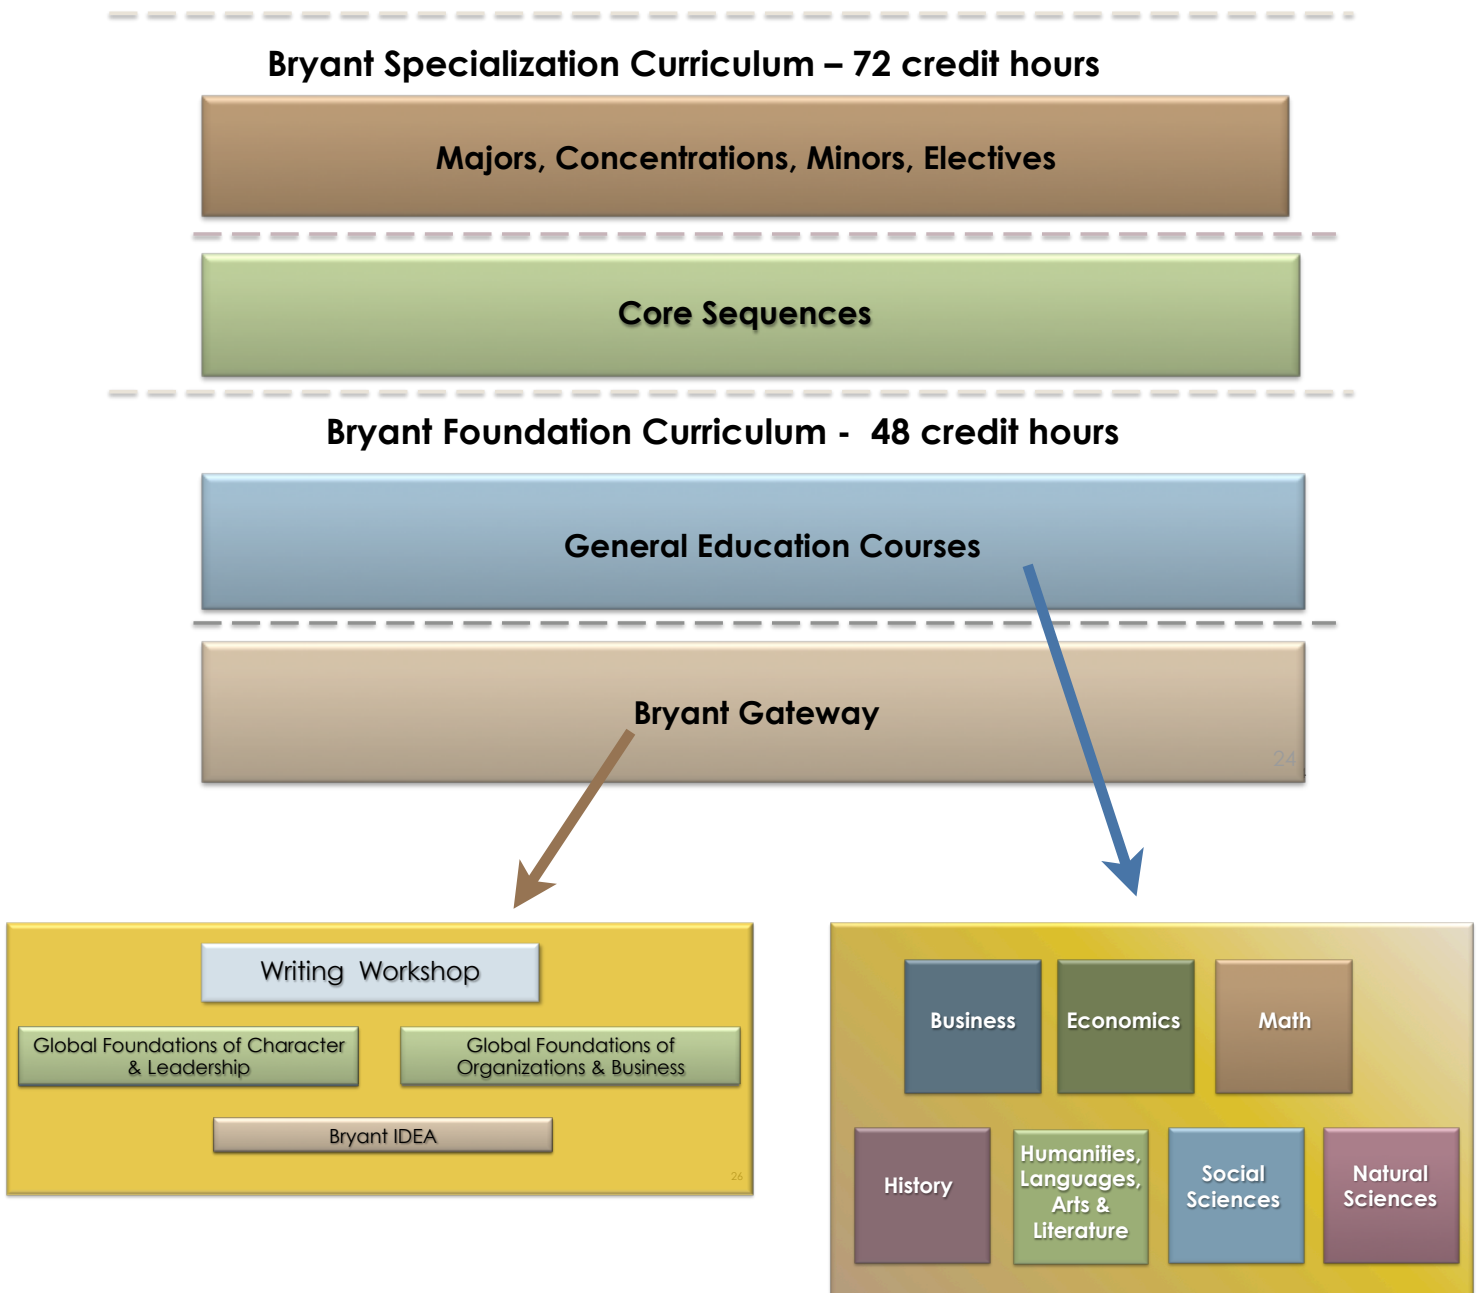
Bryant Specialization Curriculum – 72 credit hours

Majors, Concentrations, Minors, Electives

Core Sequences

Bryant Foundation Curriculum - 48 credit hours

General Education Courses

Bryant Gateway

24

Writing Workshop

Global Foundations of Character & Leadership

Global Foundations of Organizations & Business

Bryant IDEA

26

Business

Economics

Math

History

Humanities, Languages, Arts & Literature

Social Sciences

Natural Sciences